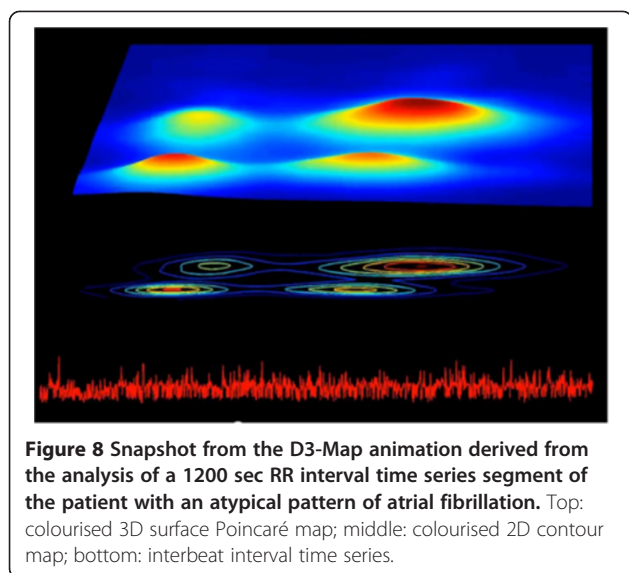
**Figure 8 Snapshot from the D3-Map animation derived from the analysis of a 1200 sec RR interval time series segment of the patient with an atypical pattern of atrial fibrillation.** Top: colourised 3D surface Poincaré map; middle: colourised 2D contour map; bottom: interbeat interval time series.